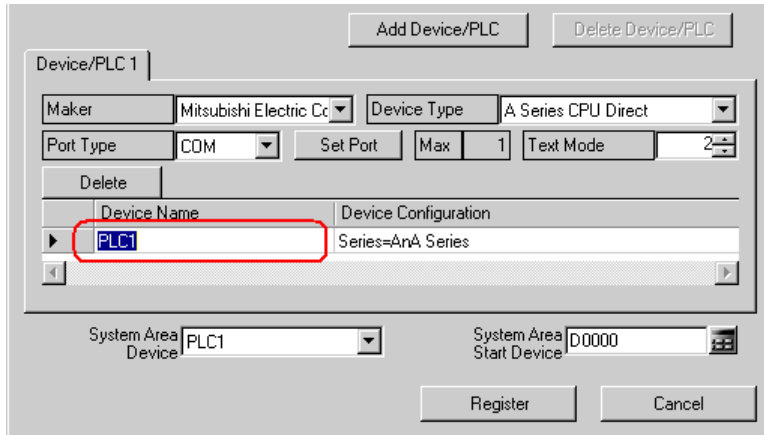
Add Device/PLC
Delete Device/PLC

Device/PLC 1

Maker
Mitsubishi Electric Co
Device Type
A Series CPU Direct

Port Type
COM
Set Port
Max
1
Text Mode
2

Delete

| | Device Name | Device Configuration |
|---|---|---|
| ▶ | PLC1 | Series=AnA Series |

System Area Device
PLC1

System Area Start Device
D0000

Register
Cancel